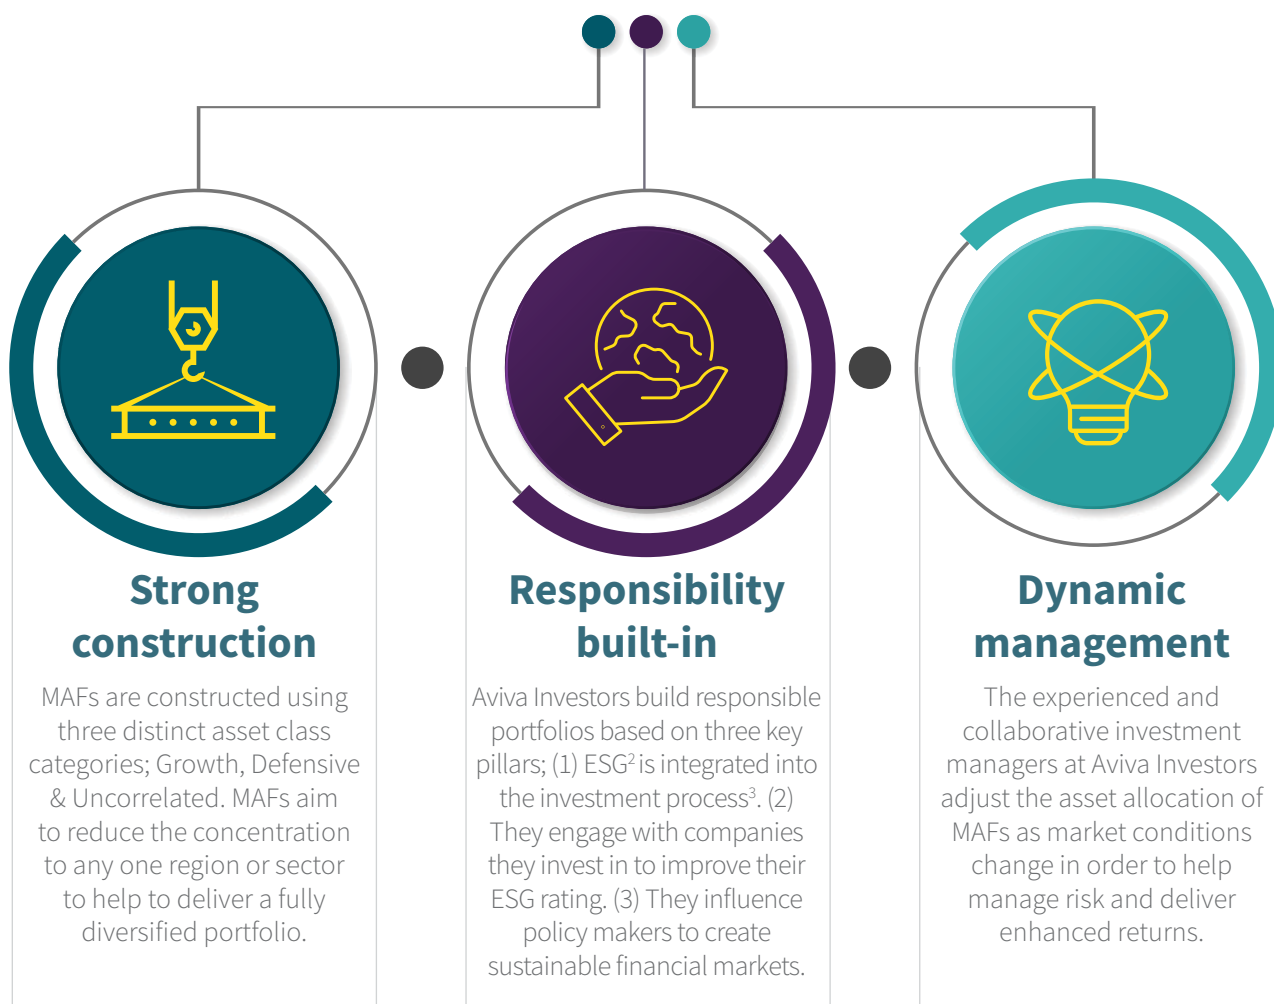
Strong construction

MAFs are constructed using three distinct asset class categories; Growth, Defensive & Uncorrelated. MAFs aim to reduce the concentration to any one region or sector to help to deliver a fully diversified portfolio.

Responsibility built-in

Aviva Investors build responsible portfolios based on three key pillars; (1) ESG$^2$ is integrated into the investment process$^3$. (2) They engage with companies they invest in to improve their ESG rating. (3) They influence policy makers to create sustainable financial markets.

Dynamic management

The experienced and collaborative investment managers at Aviva Investors adjust the asset allocation of MAFs as market conditions change in order to help manage risk and deliver enhanced returns.